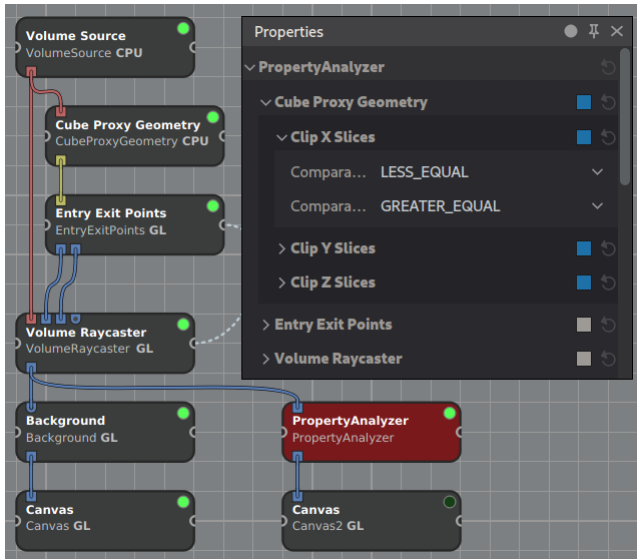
Volume Source
VolumeSource CPU

Cube Proxy Geometry
CubeProxyGeometry CPU

Entry Exit Points
EntryExitPoints GL

Volume Raycaster
VolumeRaycaster GL

Background
Background GL

Canvas
Canvas GL

PropertyAnalyzer
PropertyAnalyzer

Canvas
Canvas2 GL

Properties

PropertyAnalyzer
Cube Proxy Geometry
Clip X Slices
Compara... LESS_EQUAL
Compara... GREATER_EQUAL
Clip Y Slices
Clip Z Slices
Entry Exit Points
Volume Raycaster